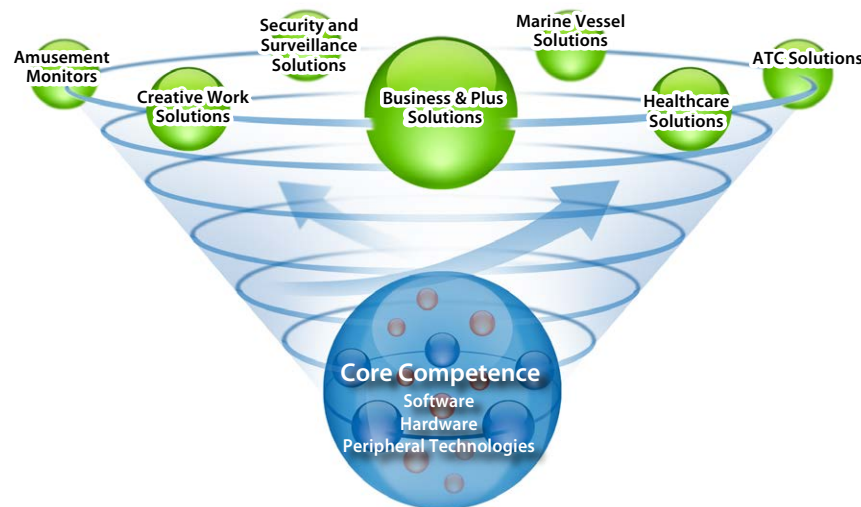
Amusement Monitors

Security and Surveillance Solutions

Marine Vessel Solutions

ATC Solutions

Creative Work Solutions

Business & Plus Solutions

Healthcare Solutions

Core Competence
Software
Hardware
Peripheral Technologies